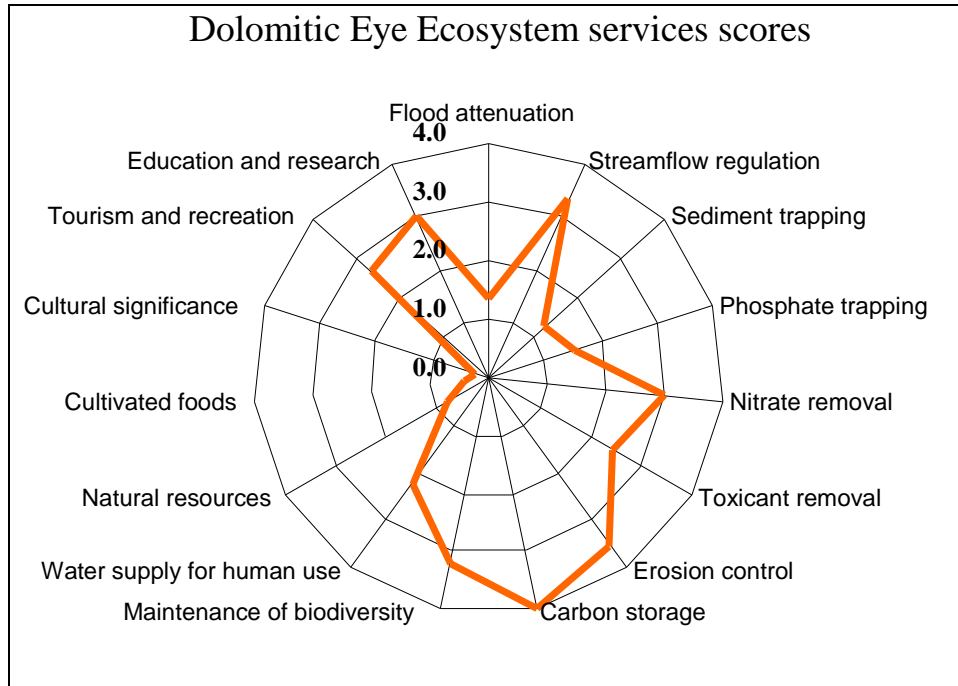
Dolomitic Eye Ecosystem services scores

Flood attenuation
Streamflow regulation
Sediment trapping
Phosphate trapping
Nitrate removal
Toxicant removal
Erosion control
Carbon storage
Maintenance of biodiversity
Water supply for human use
Natural resources
Cultivated foods
Cultural significance
Tourism and recreation
Education and research

4.0
3.0
2.0
1.0
0.0